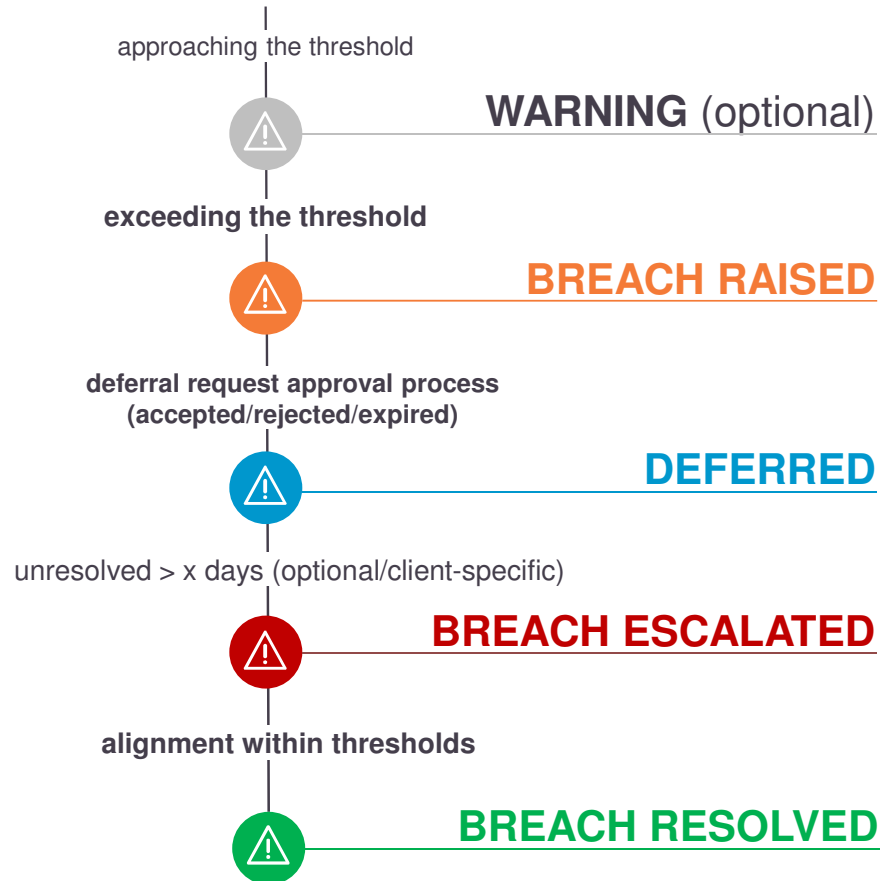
approaching the threshold

WARNING (optional)

exceeding the threshold

BREACH RAISED

deferral request approval process (accepted/rejected/expired)

DEFERRED

unresolved > x days (optional/client-specific)

BREACH ESCALATED

alignment within thresholds

BREACH RESOLVED